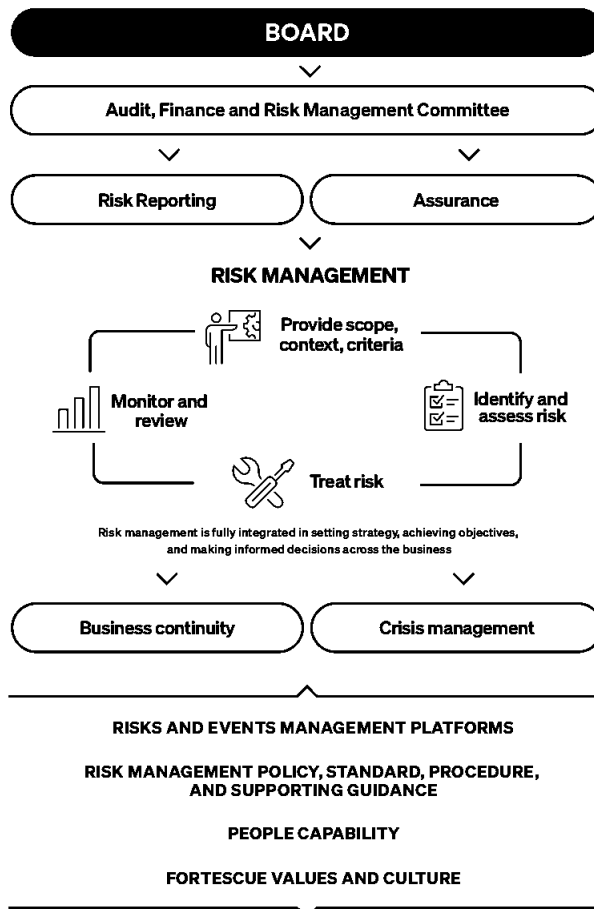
BOARD

Audit, Finance and Risk Management Committee

Risk Reporting

Assurance

RISK MANAGEMENT

Provide scope, context, criteria

Monitor and review

Identify and assess risk

Treat risk

Risk management is fully integrated in setting strategy, achieving objectives, and making informed decisions across the business

Business continuity

Crisis management

RISKS AND EVENTS MANAGEMENT PLATFORMS

RISK MANAGEMENT POLICY, STANDARD, PROCEDURE, AND SUPPORTING GUIDANCE

PEOPLE CAPABILITY

FORTESCUE VALUES AND CULTURE